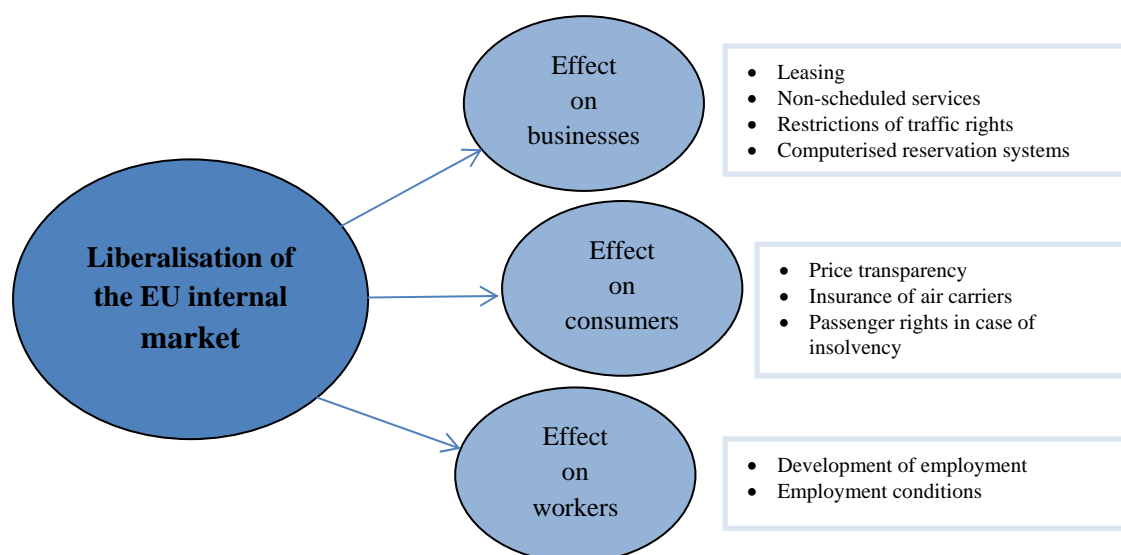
Liberalisation of the EU internal market

Effect on businesses

- Leasing
- Non-scheduled services
- Restrictions of traffic rights
- Computerised reservation systems

Effect on consumers

- Price transparency
- Insurance of air carriers
- Passenger rights in case of insolvency

Effect on workers

- Development of employment
- Employment conditions